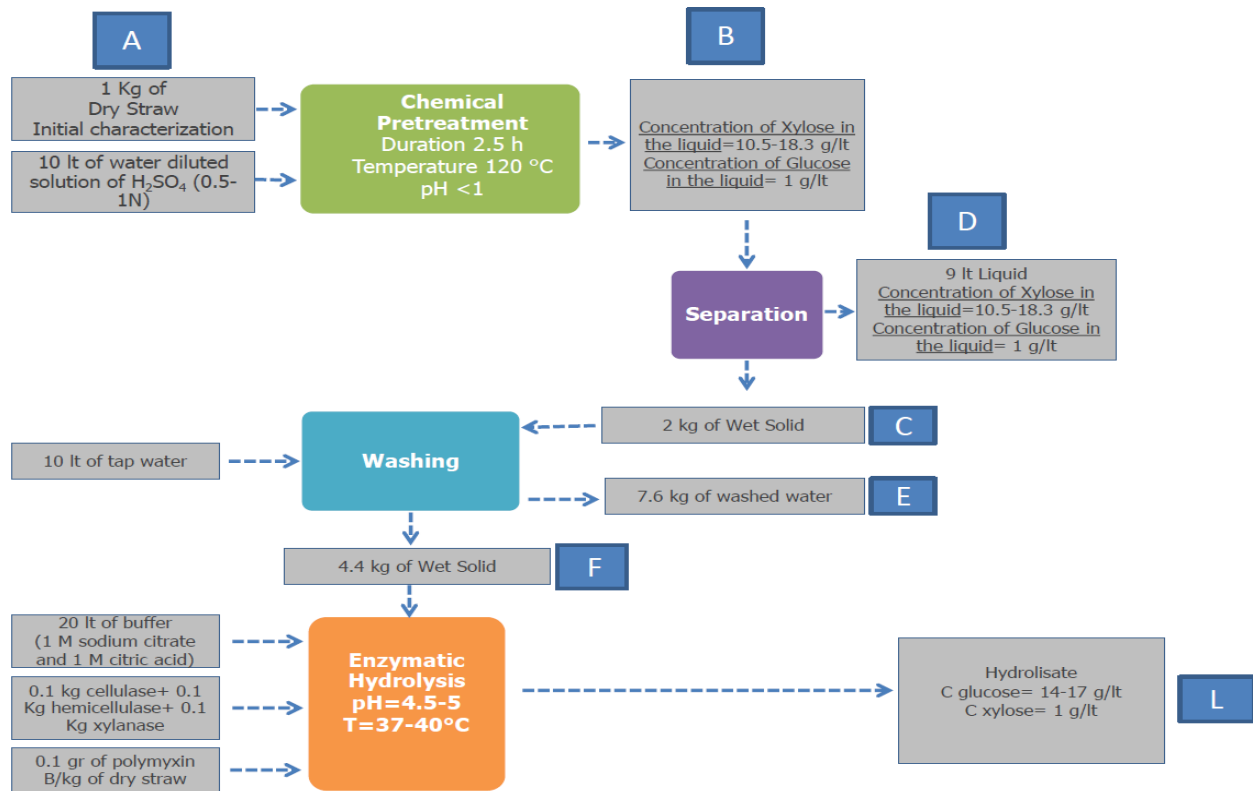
A

1 Kg of Dry Straw Initial characterization

10 lt of water diluted solution of $H_2SO_4$ (0.5-1N)

Chemical Pretreatment
Duration 2.5 h
Temperature 120 °C
pH <1

B

Concentration of Xylose in the liquid=10.5-18.3 g/lt
Concentration of Glucose in the liquid= 1 g/lt

D

Separation

9 lt Liquid
Concentration of Xylose in the liquid=10.5-18.3 g/lt
Concentration of Glucose in the liquid= 1 g/lt

2 kg of Wet Solid

C

10 lt of tap water

Washing

7.6 kg of washed water

E

4.4 kg of Wet Solid

F

20 lt of buffer (1 M sodium citrate and 1 M citric acid)

0.1 kg cellulase+ 0.1 Kg hemicellulase+ 0.1 Kg xylanase

0.1 gr of polymyxin B/kg of dry straw

Enzymatic Hydrolysis
pH=4.5-5
T=37-40°C

Hydrolisate
C glucose= 14-17 g/lt
C xylose= 1 g/lt

L